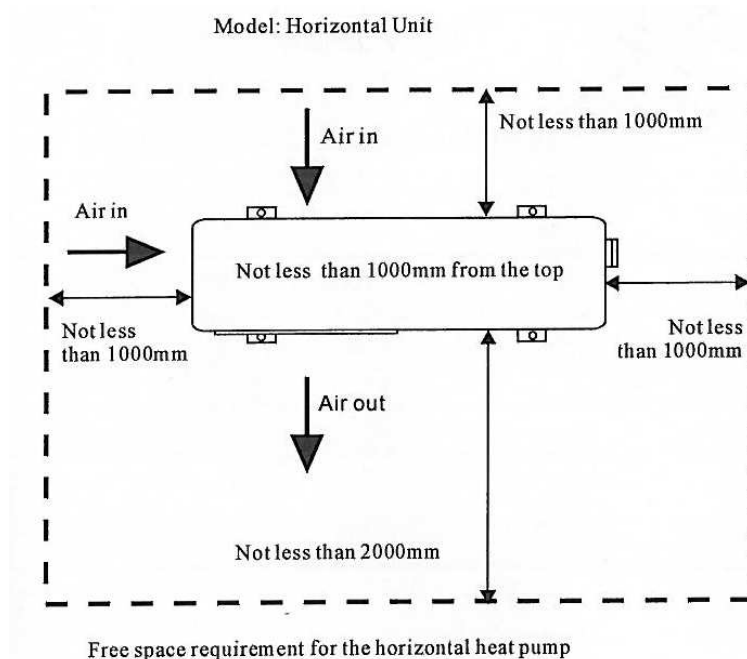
Model: Horizontal Unit

Air in

Not less than 1000mm

Air in

Not less than 1000mm from the top

Not less than 1000mm

Not less than 1000mm

Air out

Not less than 2000mm

Free space requirement for the horizontal heat pump